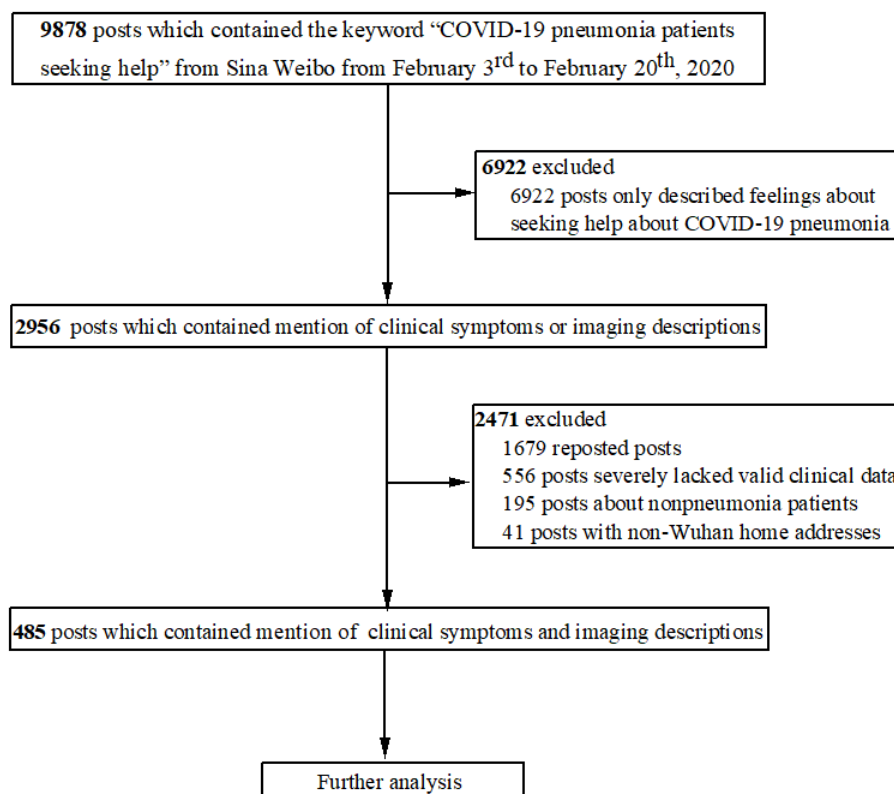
**9878** posts which contained the keyword “COVID-19 pneumonia patients seeking help” from Sina Weibo from February 3$^{rd}$ to February 20$^{th}$, 2020

**6922** excluded
6922 posts only described feelings about seeking help about COVID-19 pneumonia

**2956** posts which contained mention of clinical symptoms or imaging descriptions

**2471** excluded
1679 reposted posts
556 posts severely lacked valid clinical data
195 posts about nonpneumonia patients
41 posts with non-Wuhan home addresses

**485** posts which contained mention of clinical symptoms and imaging descriptions

Further analysis